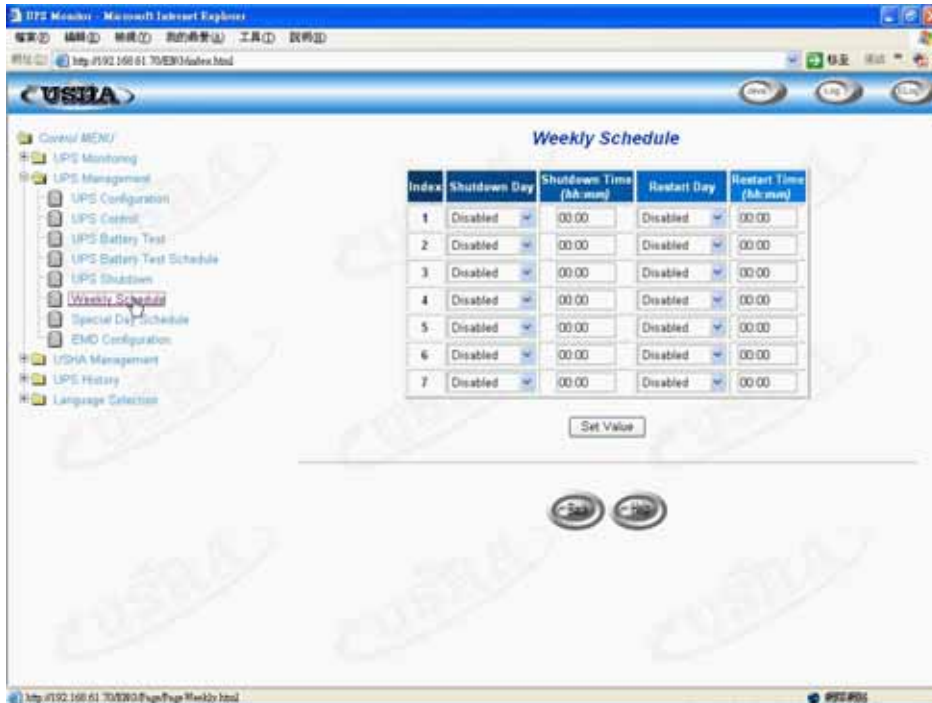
UPS Monitor - Microsoft Internet Explorer

檔案(F) 編輯(E) 檢視(V) 我的最愛(A) 工具(T) 說明(H)

網址(D) http://192.168.61.70/EBO/index.html

移至

USHA

Control MENU
UPS Monitoring
UPS Management
UPS Configuration
UPS Control
UPS Battery Test
UPS Battery Test Schedule
UPS Shutdown
Weekly Schedule
Special Day Schedule
EMD Configuration
USHA Management
UPS History
Language Selection

Weekly Schedule

| Index | Shutdown Day | Shutdown Time (hh:mm) | Restart Day | Restart Time (hh:mm) |
|---|---|---|---|---|
| 1 | Disabled | 00:00 | Disabled | 00:00 |
| 2 | Disabled | 00:00 | Disabled | 00:00 |
| 3 | Disabled | 00:00 | Disabled | 00:00 |
| 4 | Disabled | 00:00 | Disabled | 00:00 |
| 5 | Disabled | 00:00 | Disabled | 00:00 |
| 6 | Disabled | 00:00 | Disabled | 00:00 |
| 7 | Disabled | 00:00 | Disabled | 00:00 |

Set Value

Back Help

http://192.168.61.70/EBO/Page/Page/Weekly.html

網際網路